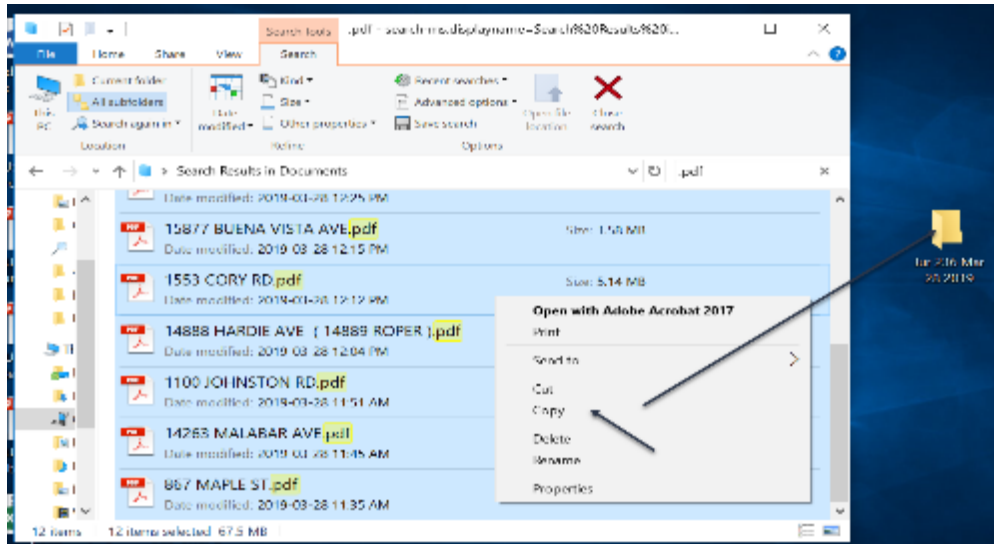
Search Tools
.pdf - search-ms:displayname=Search%20Results%20...
File
Home
Share
View
Search
This PC
Current folder
All subfolders
Search again in
Location
Date modified
Kind
Size
Other properties
Refine
Recent searches
Advanced options
Save search
Open file location
Close search
Options
Search Results in Documents
.pdf
Date modified: 2019-03-28 12:25 PM
15877 BUENA VISTA AVE.pdf
Date modified: 2019-03-28 12:15 PM
Size: 1.56 MB
1553 CORY RD.pdf
Date modified: 2019-03-28 12:12 PM
Size: 5.14 MB
14888 HARDIE AVE ( 14889 ROPER ).pdf
Date modified: 2019-03-28 12:04 PM
1100 JOHNSTON RD.pdf
Date modified: 2019-03-28 11:51 AM
14263 MALABAR AVE.pdf
Date modified: 2019-03-28 11:45 AM
867 MAPLE ST.pdf
Date modified: 2019-03-28 11:35 AM
Open with Adobe Acrobat 2017
Print
Send to
Cut
Copy
Delete
Rename
Properties
12 items
12 items selected 67.5 MB
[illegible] Mar 28 2019